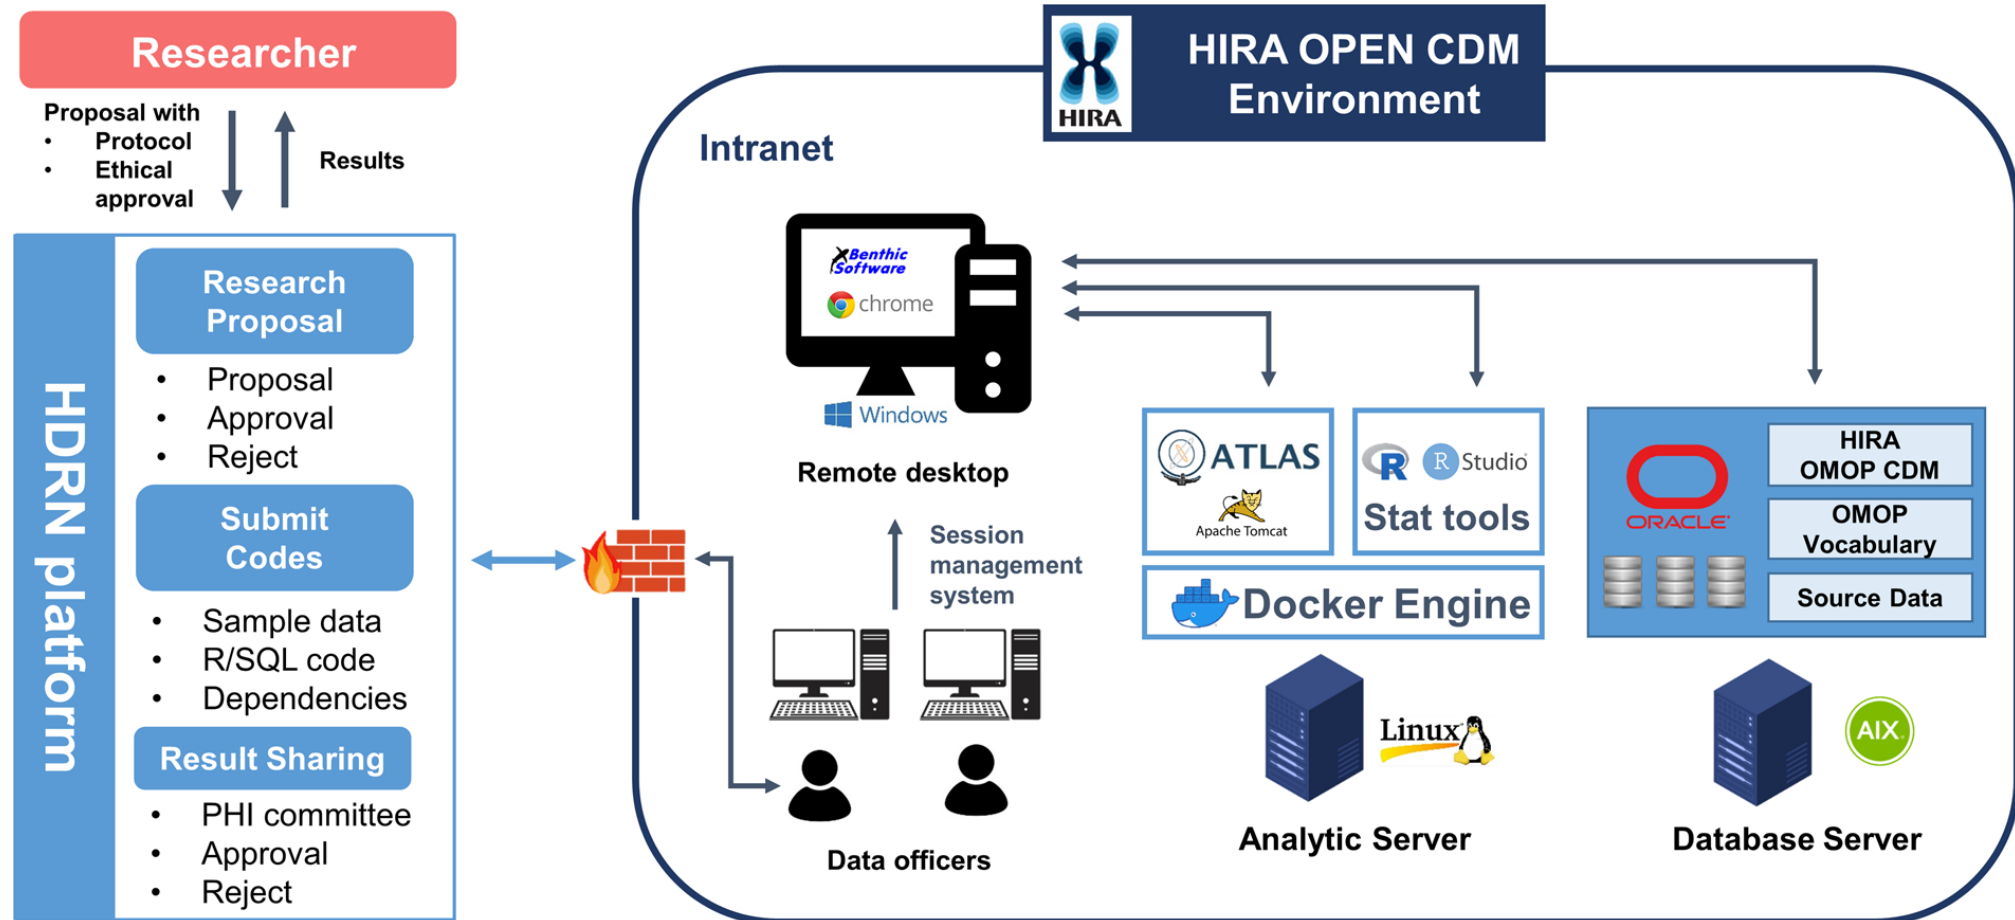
Researcher

Proposal with
• Protocol
• Ethical approval

Results

HDRN platform

Research Proposal
• Proposal
• Approval
• Reject

Submit Codes
• Sample data
• R/SQL code
• Dependencies

Result Sharing
• PHI committee
• Approval
• Reject

HIRA

HIRA OPEN CDM Environment

Intranet

Benthic Software
chrome
Windows

Remote desktop

Session management system

Data officers

ATLAS
Apache Tomcat

R Studio
Stat tools

Docker Engine

Linux

Analytic Server

ORACLE

HIRA OMOP CDM
OMOP Vocabulary
Source Data

AIX

Database Server